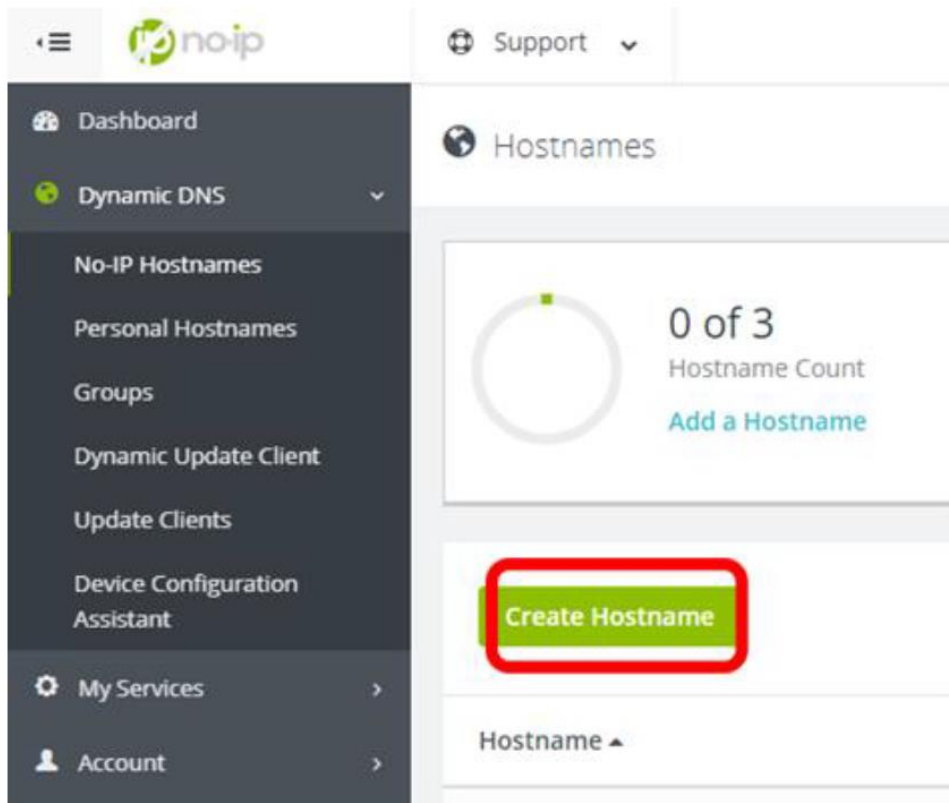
no-ip

Support

Dashboard

Dynamic DNS

No-IP Hostnames

Personal Hostnames

Groups

Dynamic Update Client

Update Clients

Device Configuration Assistant

My Services

Account

Hostnames

0 of 3

Hostname Count

Add a Hostname

Create Hostname

Hostname